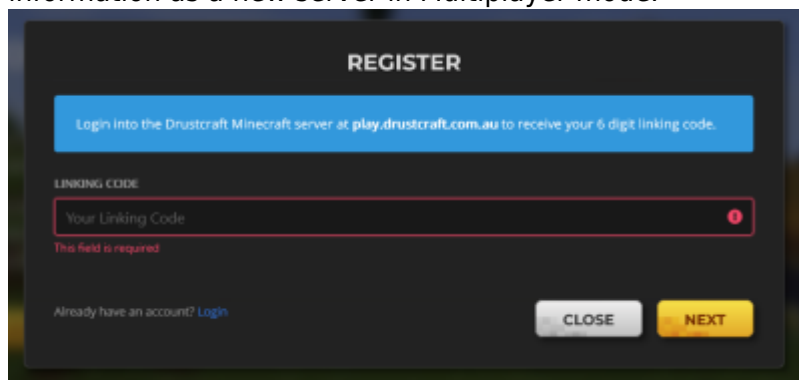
information as a new server in Multiplayer mode.

REGISTER

Login into the Drustcraft Minecraft server at play.drustcraft.com.au to receive your 6 digit linking code.

LINKING CODE

Your Linking Code

This field is required

Already have an account? Login

CLOSE

NEXT